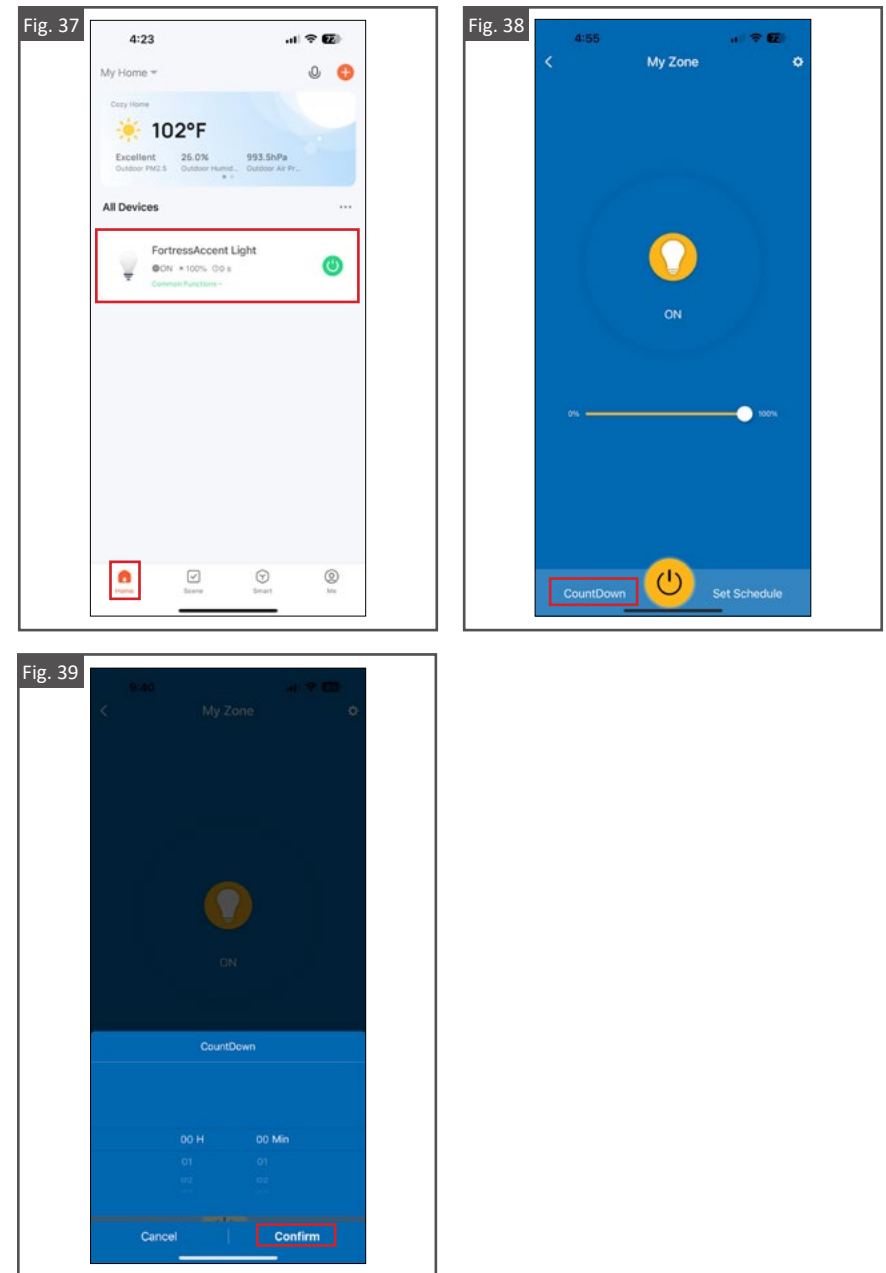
Fig. 37

4:23

72

My Home

Cozy Home

102°F

Excellent
Outdoor PM2.5

26.0%
Outdoor Humid...

993.5hPa
Outdoor Air Pr...

All Devices

FortressAccent Light

ON 100% 0 s

Common Functions

Home

Scene

Smart

Me

Fig. 38

4:55

72

My Zone

ON

0%

100%

CountDown

Set Schedule

Fig. 39

9:40

My Zone

ON

CountDown

00 H

00 Min

01

01

02

02

Cancel

Confirm